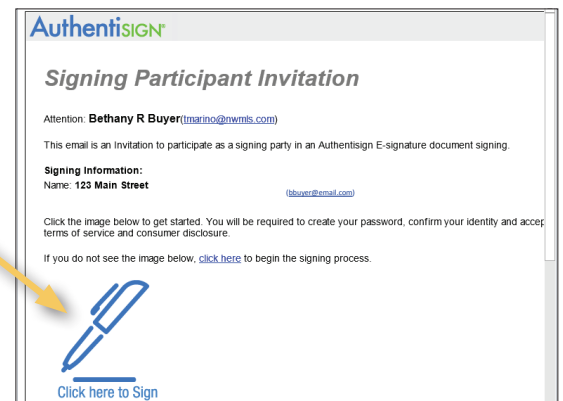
AuthentiSIGN

Signing Participant Invitation

Attention: Bethany R Buyer(tmarino@nwmls.com)

This email is an Invitation to participate as a signing party in an Authentisign E-signature document signing.

Signing Information:
Name: 123 Main Street

(bbuyer@email.com)

Click the image below to get started. You will be required to create your password, confirm your identity and accep terms of service and consumer disclosure.

If you do not see the image below, click here to begin the signing process.

Click here to Sign